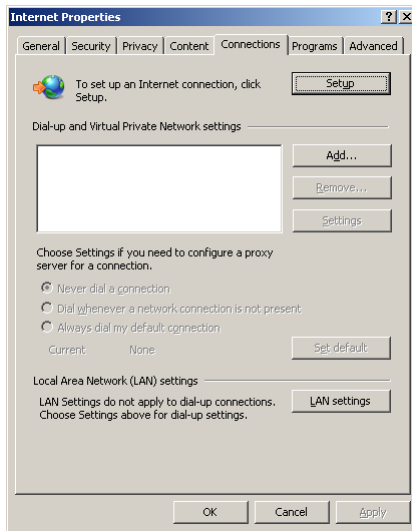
Internet Properties

?
X

General | Security | Privacy | Content | Connections | Programs | Advanced

To set up an Internet connection, click Setup.

Setup

Dial-up and Virtual Private Network settings

Add...

Remove...

Settings

Choose Settings if you need to configure a proxy server for a connection.

Never dial a connection

Dial whenever a network connection is not present

Always dial my default connection

Current None

Set default

Local Area Network (LAN) settings

LAN Settings do not apply to dial-up connections. Choose Settings above for dial-up settings.

LAN settings

OK

Cancel

Apply